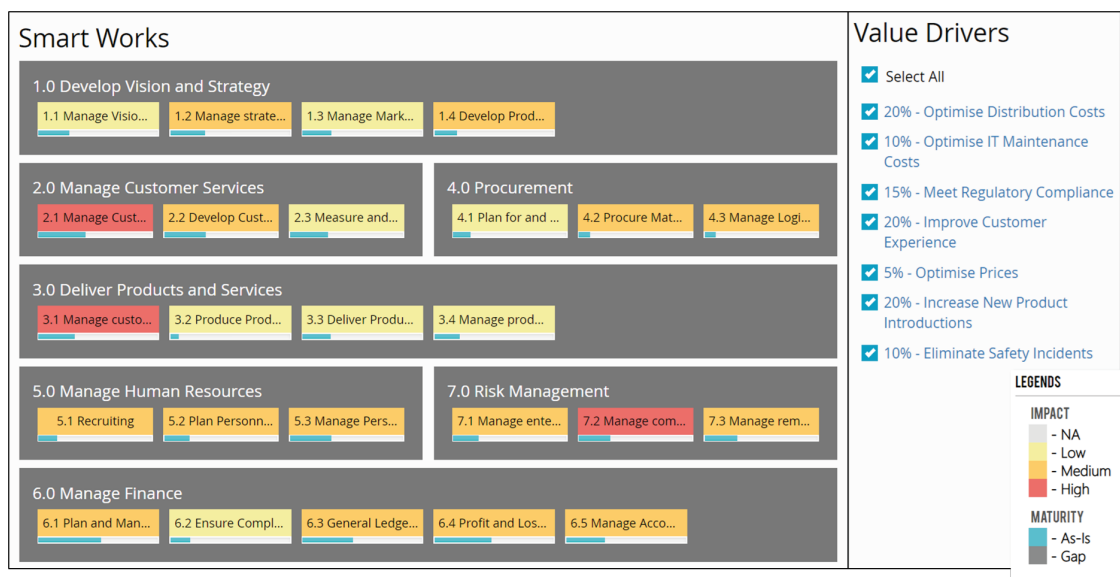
Smart Works

1.0 Develop Vision and Strategy

1.1 Manage Visio... 1.2 Manage strate... 1.3 Manage Mark... 1.4 Develop Prod...

2.0 Manage Customer Services

2.1 Manage Cust... 2.2 Develop Cust... 2.3 Measure and...

4.0 Procurement

4.1 Plan for and ... 4.2 Procure Mat... 4.3 Manage Logi...

3.0 Deliver Products and Services

3.1 Manage custo... 3.2 Produce Prod... 3.3 Deliver Produ... 3.4 Manage prod...

5.0 Manage Human Resources

5.1 Recruiting 5.2 Plan Personn... 5.3 Manage Pers...

7.0 Risk Management

7.1 Manage ente... 7.2 Manage com... 7.3 Manage rem...

6.0 Manage Finance

6.1 Plan and Man... 6.2 Ensure Compl... 6.3 General Ledge... 6.4 Profit and Los... 6.5 Manage Acco...

Value Drivers

Select All

20% - Optimise Distribution Costs

10% - Optimise IT Maintenance Costs

15% - Meet Regulatory Compliance

20% - Improve Customer Experience

5% - Optimise Prices

20% - Increase New Product Introductions

10% - Eliminate Safety Incidents

LEGENDS

IMPACT
- NA
- Low
- Medium
- High

MATURITY
- As-Is
- Gap